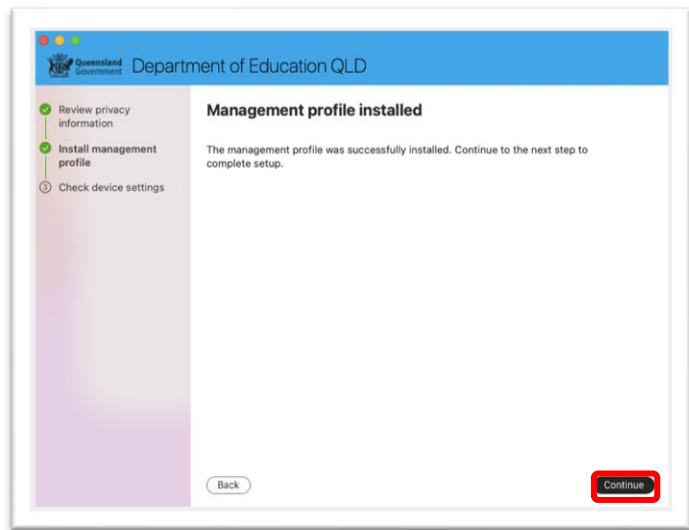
Queensland Government Department of Education QLD

Review privacy information

Install management profile

3 Check device settings

Management profile installed

The management profile was successfully installed. Continue to the next step to complete setup.

Back

Continue